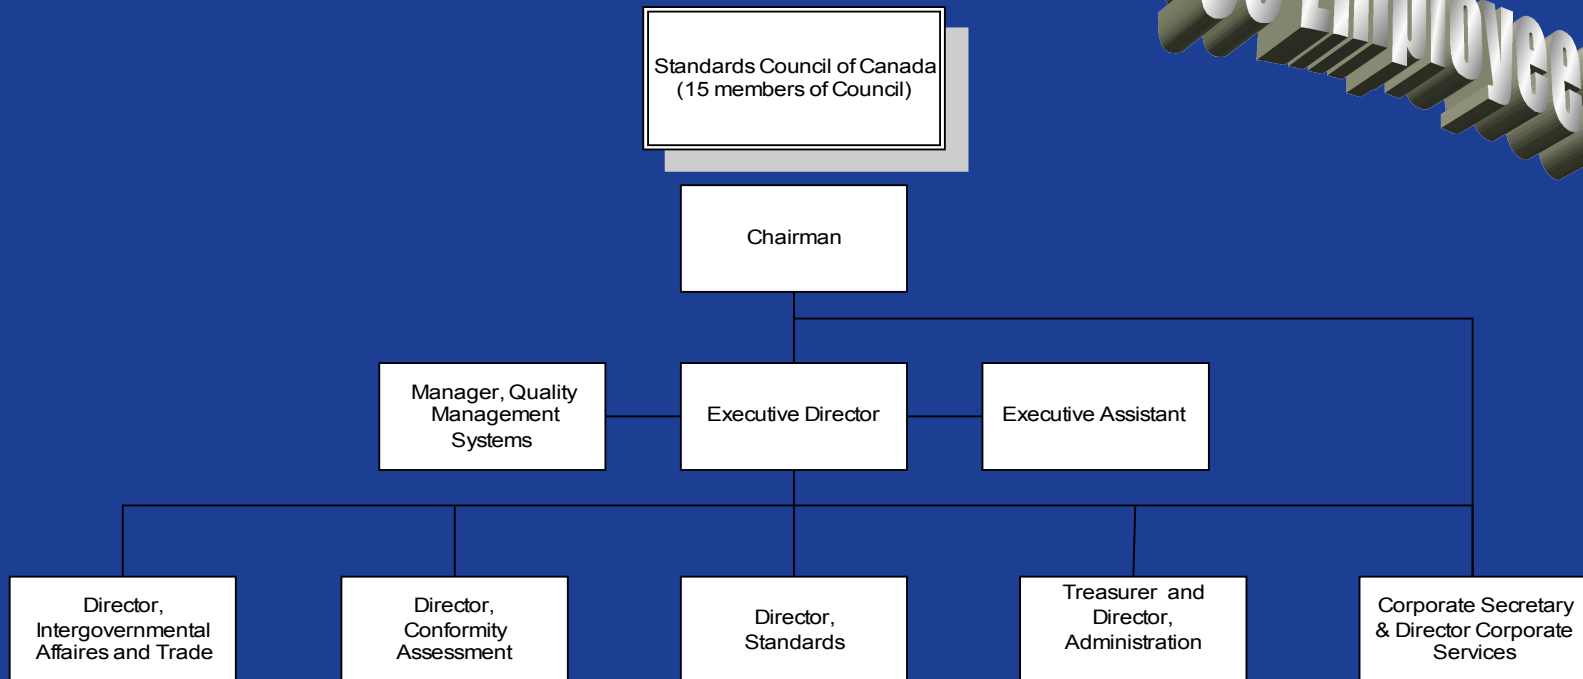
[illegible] Employee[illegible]

Standards Council of Canada
(15 members of Council)

Chairman

Manager, Quality Management Systems

Executive Director

Executive Assistant

Director, Intergovernmental Affaires and Trade

Director, Conformity Assessment

Director, Standards

Treasurer and Director, Administration

Corporate Secretary & Director Corporate Services